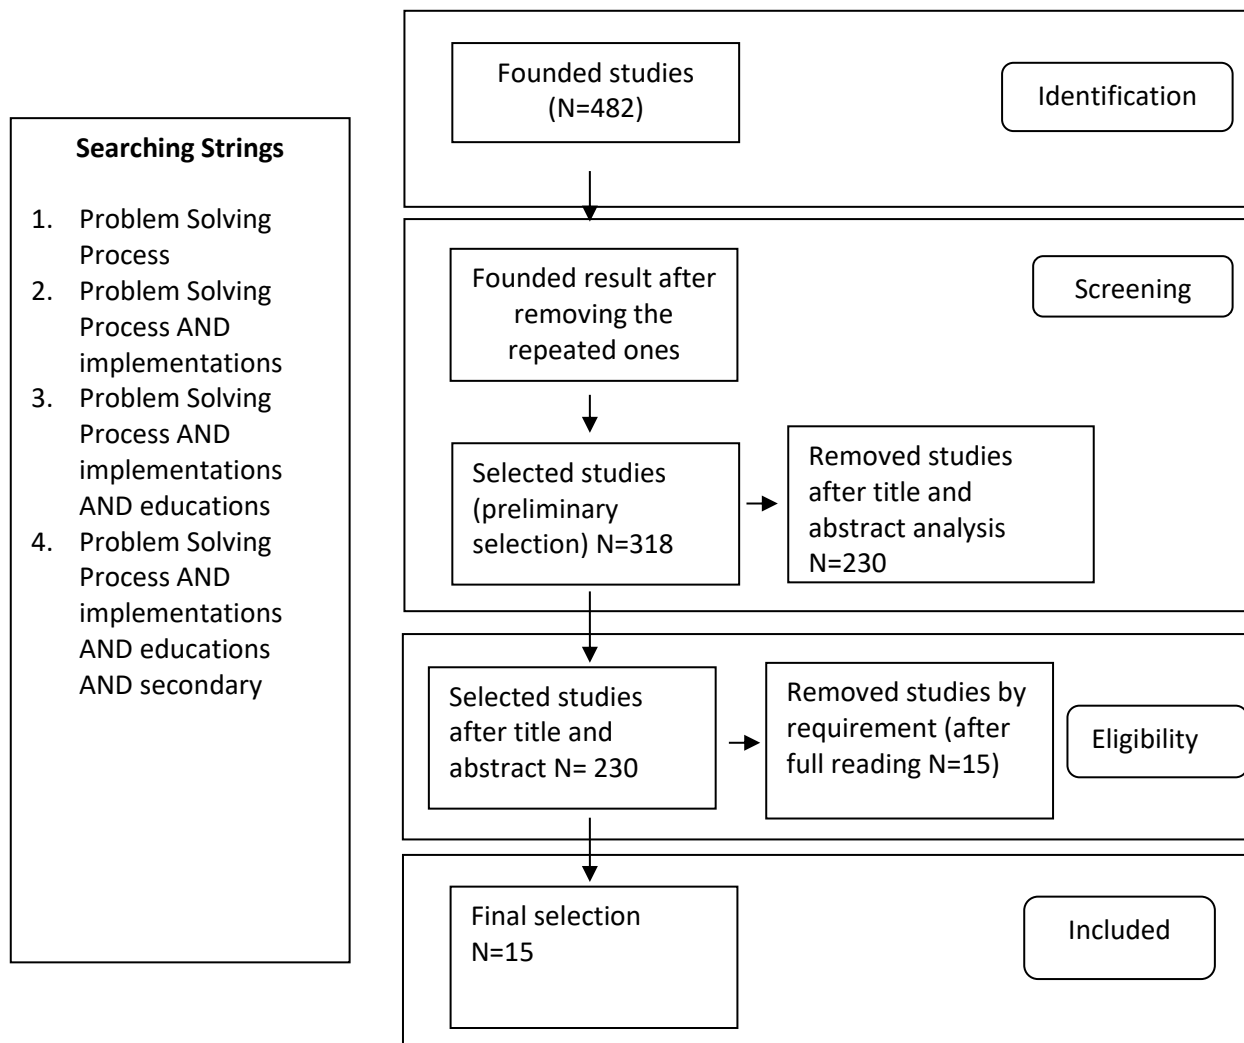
Searching Strings

1. Problem Solving Process
2. Problem Solving Process AND implementations
3. Problem Solving Process AND implementations AND educations
4. Problem Solving Process AND implementations AND educations AND secondary

Founded studies (N=482)

Identification

Founded result after removing the repeated ones

Screening

Selected studies (preliminary selection) N=318

Removed studies after title and abstract analysis N=230

Selected studies after title and abstract N= 230

Removed studies by requirement (after full reading N=15)

Eligibility

Final selection N=15

Included